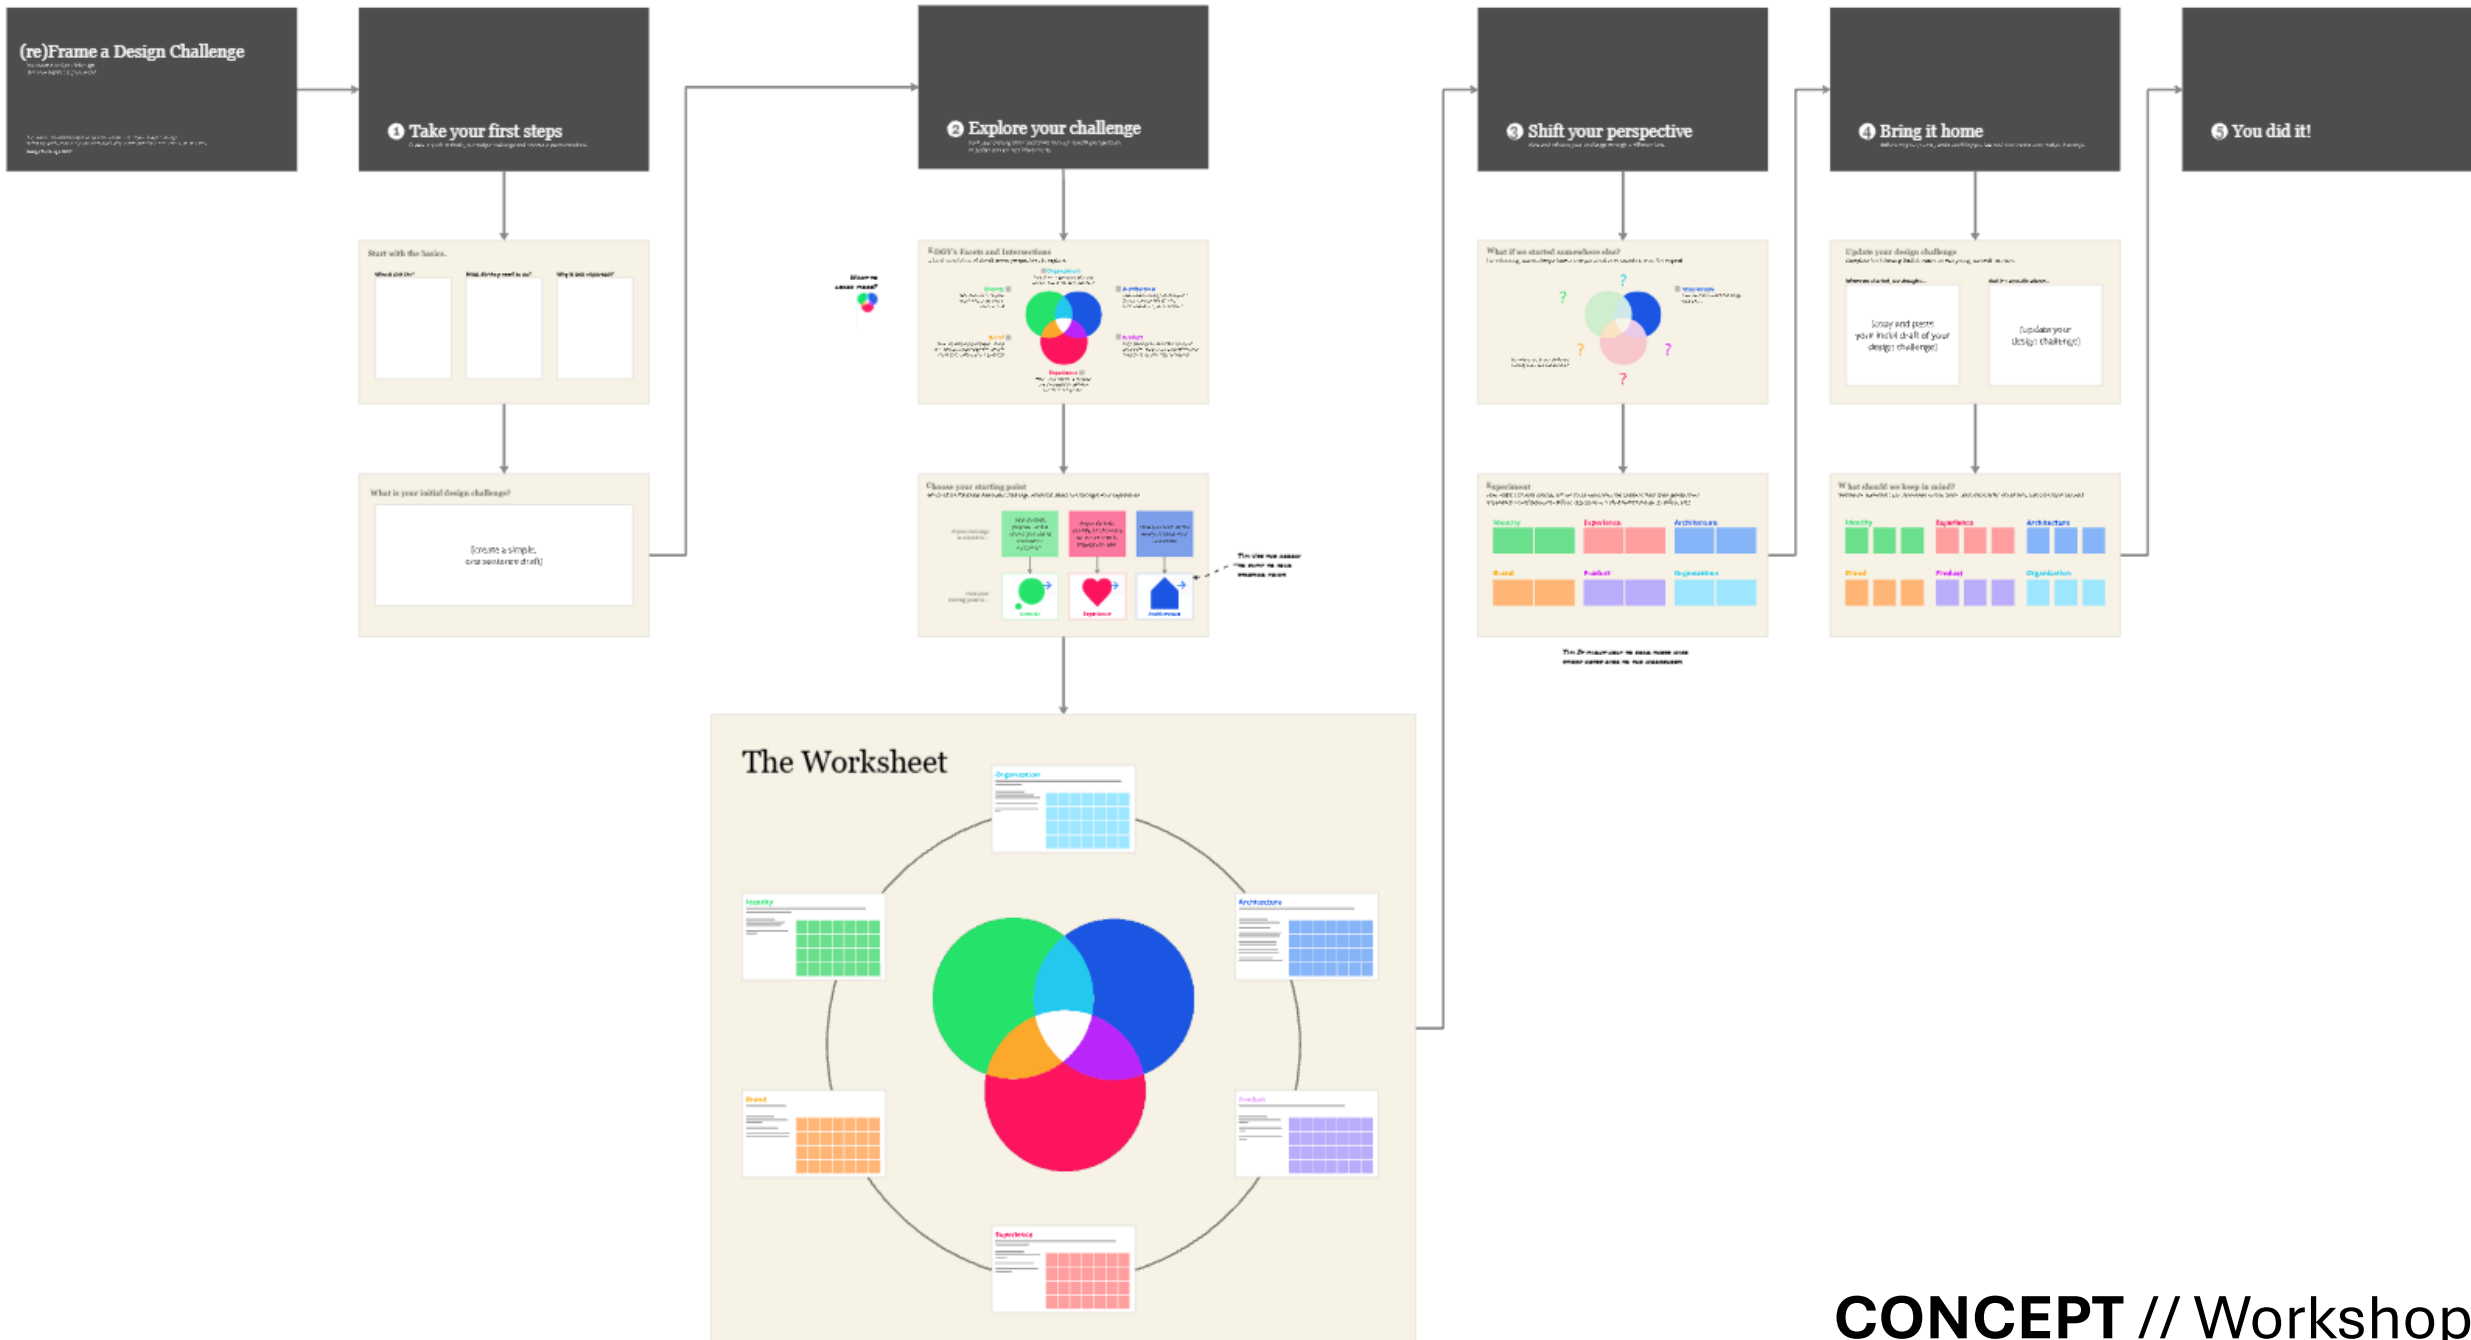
(re)Frame a Design Challenge

❶ Take your first steps

❷ Explore your challenge

❸ Shift your perspective

❹ Bring it home

❺ You did it!

Start with the basics.

What did the?

What do they need to do?

Why is this important?

What is your initial design challenge?

[create a simple, one sentence draft]

Organization

Identity

Architecture

Brand

Product

Experience

Choose your starting point

What if we started somewhere else?

?

?

?

?

?

Experiment

Identity

Experience

Architecture

Brand

Product

Organization

Update your design challenge

[copy and paste your initial draft of your design challenge]

[update your design challenge]

What should we keep in mind?

Identity

Experience

Architecture

Brand

Product

Organization

The Worksheet

Organization

Identity

Architecture

Brand

Product

Experience

CONCEPT // Workshop